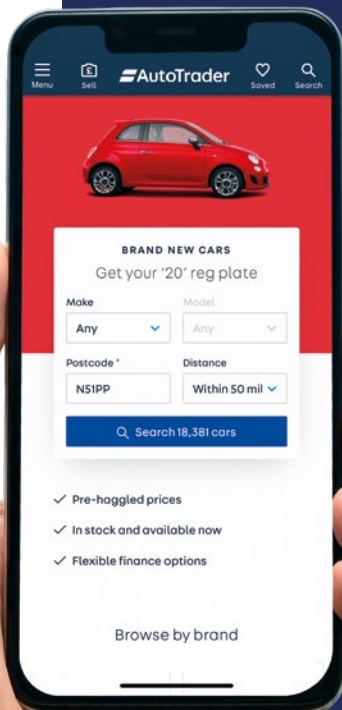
Menu
Sell
AutoTrader
Saved
Search

BRAND NEW CARS
Get your '20' reg plate

Make
Any
Model
Any

Postcode *
N51PP
Distance
Within 50 mil

Search 18,381 cars

✓ Pre-haggled prices
✓ In stock and available now
✓ Flexible finance options

Browse by brand